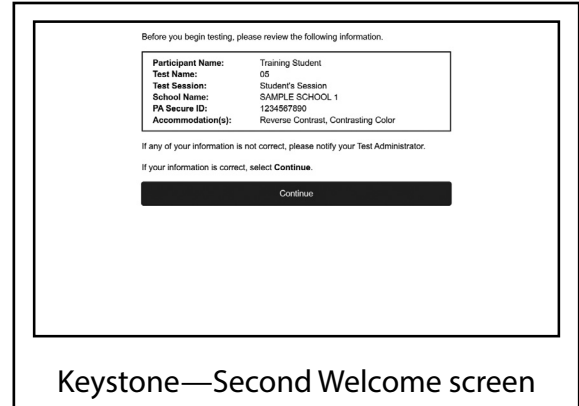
Before you begin testing, please review the following information.

| | |
|---|---|
| **Participant Name:** | Training Student |
| **Test Name:** | 05 |
| **Test Session:** | Student's Session |
| **School Name:** | SAMPLE SCHOOL 1 |
| **PA Secure ID:** | 1234567890 |
| **Accommodation(s):** | Reverse Contrast, Contrasting Color |

If any of your information is not correct, please notify your Test Administrator.

If your information is correct, select **Continue**.

Continue

Keystone—Second Welcome screen